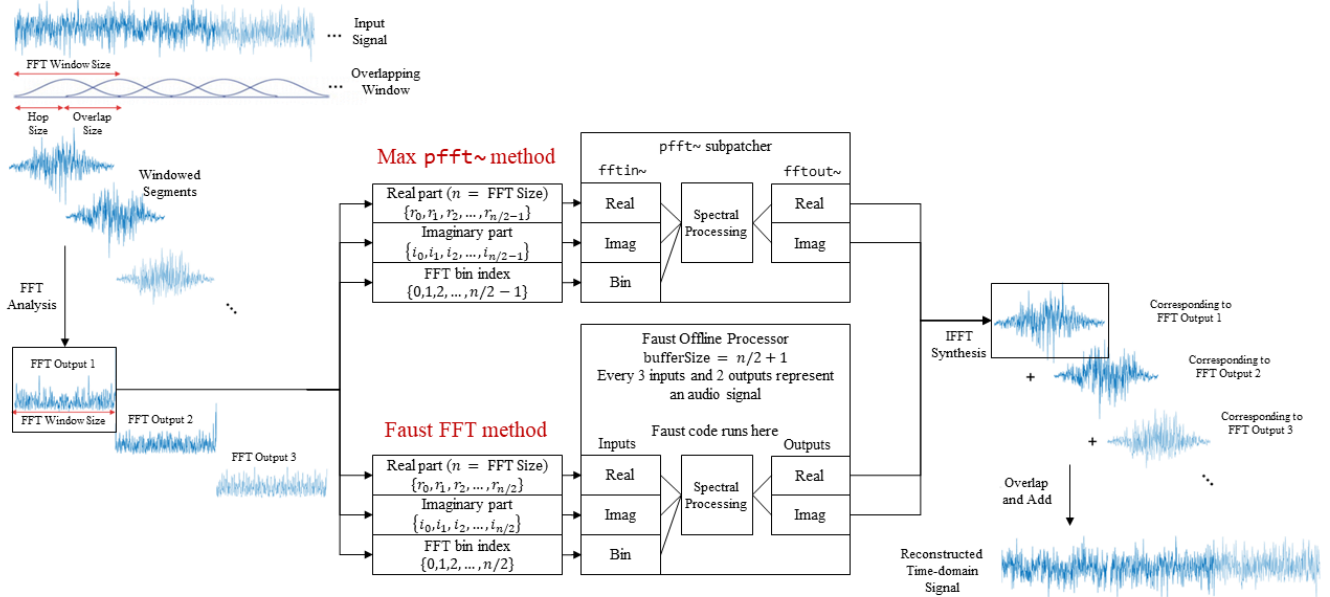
Input Signal

FFT Window Size

Overlapping Window

Hop Size

Overlap Size

Windowed Segments

FFT Analysis

FFT Output 1

FFT Window Size

FFT Output 2

FFT Output 3

Max pfft~ method

Real part ($n$ = FFT Size) $\{r_0, r_1, r_2, \ldots, r_{n/2-1}\}$

Imaginary part $\{i_0, i_1, i_2, \ldots, i_{n/2-1}\}$

FFT bin index $\{0,1,2,\ldots,n/2-1\}$

pfft~ subpatcher

fftin~

Real

Imag

Bin

Spectral Processing

fftout~

Real

Imag

Faust FFT method

Real part ($n$ = FFT Size) $\{r_0, r_1, r_2, \ldots, r_{n/2}\}$

Imaginary part $\{i_0, i_1, i_2, \ldots, i_{n/2}\}$

FFT bin index $\{0,1,2,\ldots,n/2\}$

Faust Offline Processor
bufferSize $= n/2+1$
Every 3 inputs and 2 outputs represent an audio signal

Faust code runs here

Inputs

Real

Imag

Bin

Spectral Processing

Outputs

Real

Imag

IFFT Synthesis

Corresponding to FFT Output 1

+

Corresponding to FFT Output 2

+

Corresponding to FFT Output 3

Overlap and Add

Reconstructed Time-domain Signal